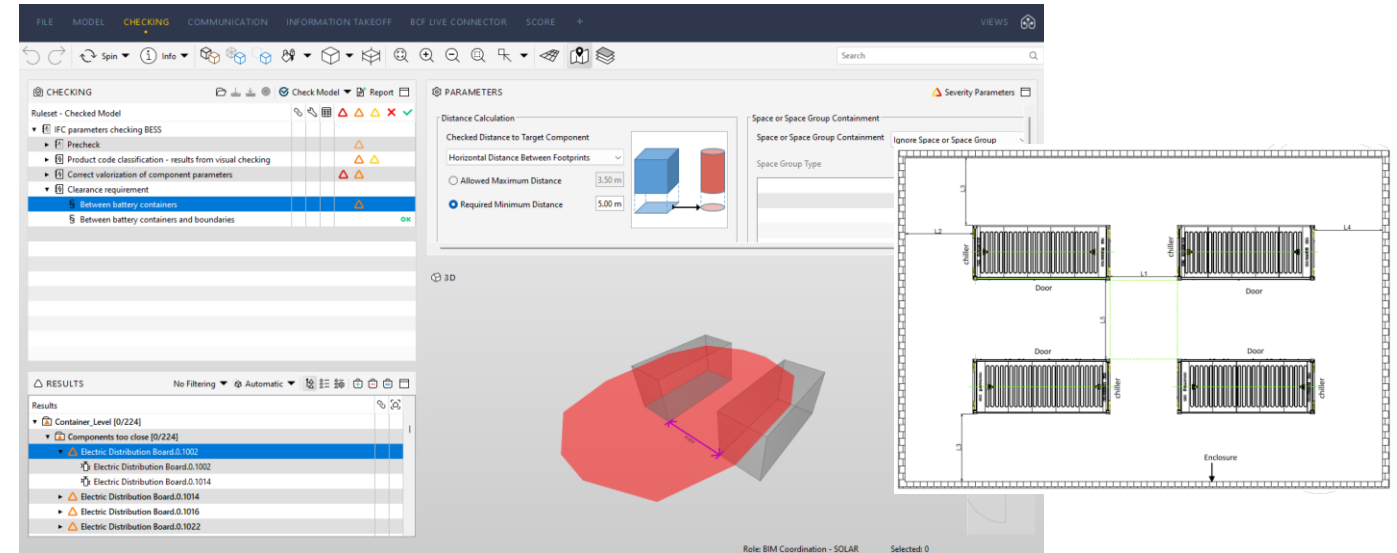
FILE MODEL CHECKING COMMUNICATION INFORMATION TAKEOFF BCF LIVE CONNECTOR SCORE + VIEWS

Spin Info

Search

CHECKING

Check Model Report

Ruleset - Checked Model

IFC parameters checking BESS

Precheck

Product code classification - results from visual checking

Correct valorization of component parameters

Clearance requirement

Between battery containers

Between battery containers and boundaries OK

PARAMETERS

Severity Parameters

Distance Calculation

Checked Distance to Target Component

Horizontal Distance Between Footprints

Allowed Maximum Distance 3.50 m

Required Minimum Distance 5.00 m

Space or Space Group Containment

Space or Space Group Containment Ignore Space or Space Group

Space Group Type

3D

RESULTS

No Filtering Automatic

Results

Container_Level [0/224]

Components too close [0/224]

Electric Distribution Board.0.1002

Electric Distribution Board.0.1002

Electric Distribution Board.0.1014

Electric Distribution Board.0.1014

Electric Distribution Board.0.1016

Electric Distribution Board.0.1022

Role: BIM Coordination - SOLAR Selected: 0

L3

L2

L4

chiller

chiller

L1

Door

Door

L5

Door

Door

chiller

chiller

L3

Enclosure